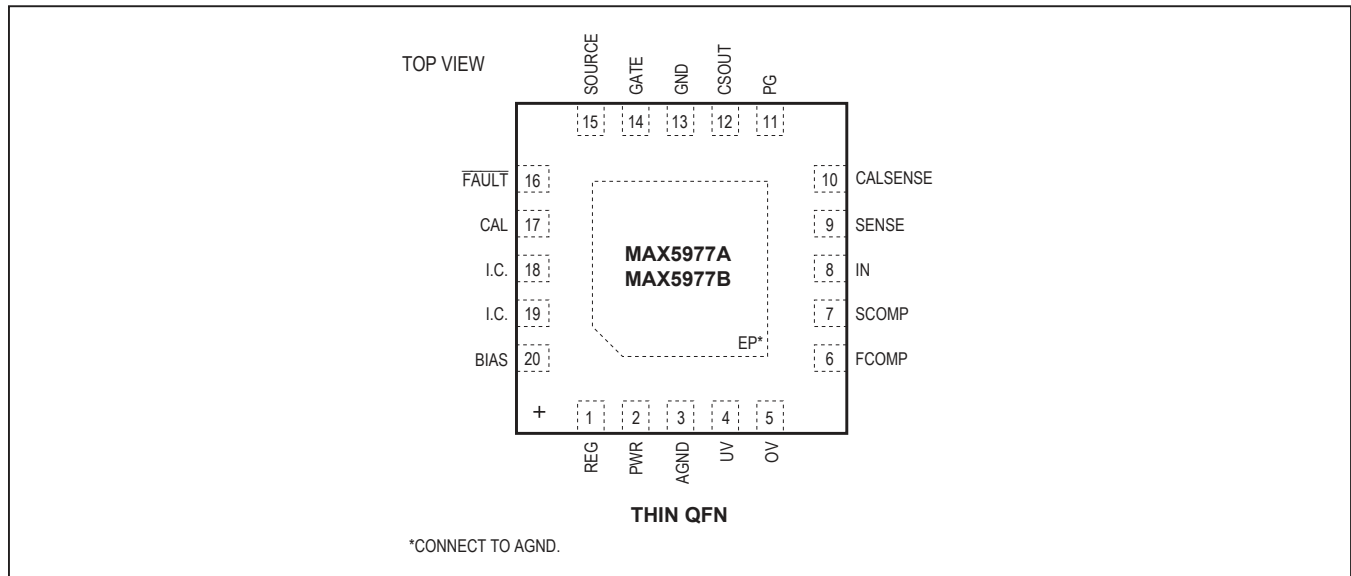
TOP VIEW

SOURCE GATE GND CSOUT PG

15 14 13 12 11

$\overline{FAULT}$ 16
CAL 17
I.C. 18
I.C. 19
BIAS 20

10 CALSENSE
9 SENSE
8 IN
7 SCOMP
6 FCOMP

MAX5977A
MAX5977B

EP*

+

1 2 3 4 5

REG PWR AGND UV OV

THIN QFN

*CONNECT TO AGND.